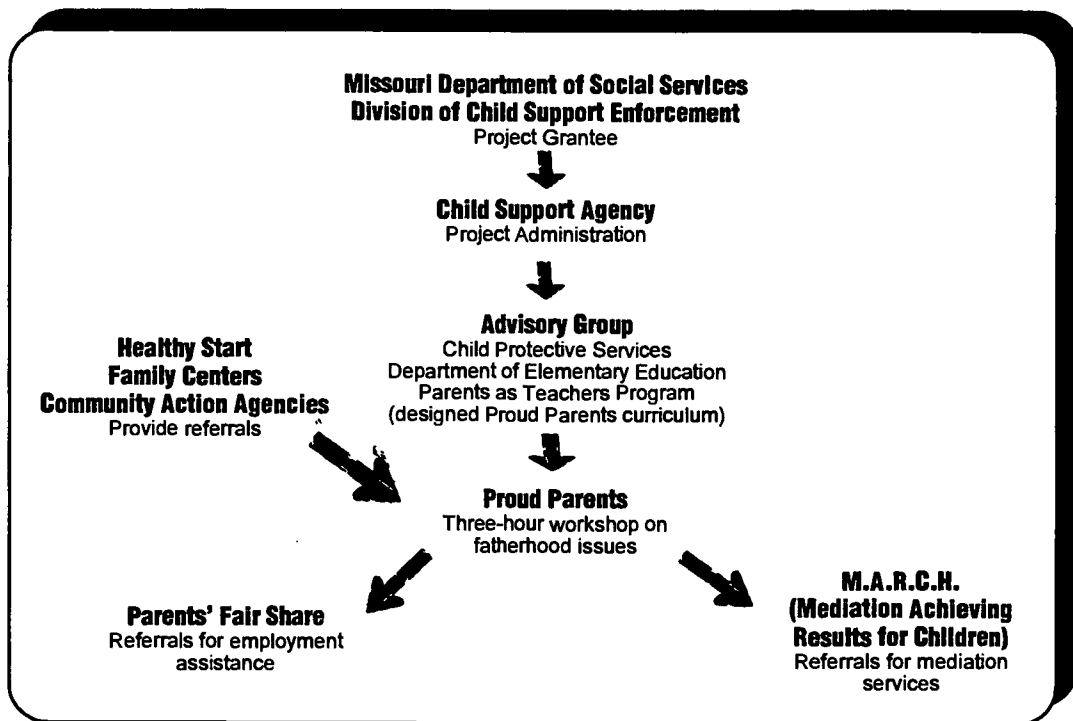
Missouri Department of Social Services
Division of Child Support Enforcement
Project Grantee

Child Support Agency
Project Administration

Advisory Group
Child Protective Services
Department of Elementary Education
Parents as Teachers Program
(designed Proud Parents curriculum)

Healthy Start
Family Centers
Community Action Agencies
Provide referrals

Proud Parents
Three-hour workshop on fatherhood issues

Parents' Fair Share
Referrals for employment assistance

M.A.R.C.H.
(Mediation Achieving Results for Children)
Referrals for mediation services